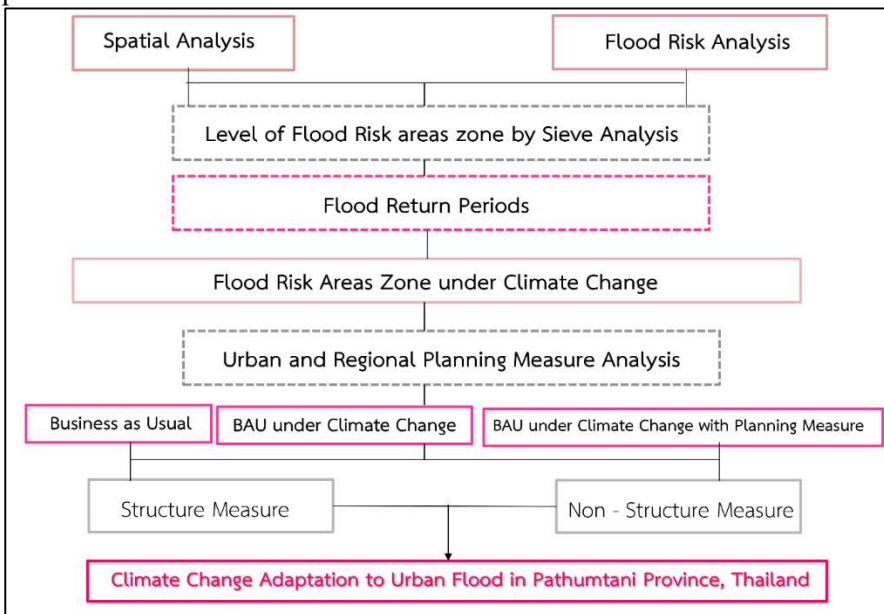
Spatial Analysis

Flood Risk Analysis

Level of Flood Risk areas zone by Sieve Analysis

Flood Return Periods

Flood Risk Areas Zone under Climate Change

Urban and Regional Planning Measure Analysis

Business as Usual

BAU under Climate Change

BAU under Climate Change with Planning Measure

Structure Measure

Non - Structure Measure

Climate Change Adaptation to Urban Flood in Pathumtani Province, Thailand